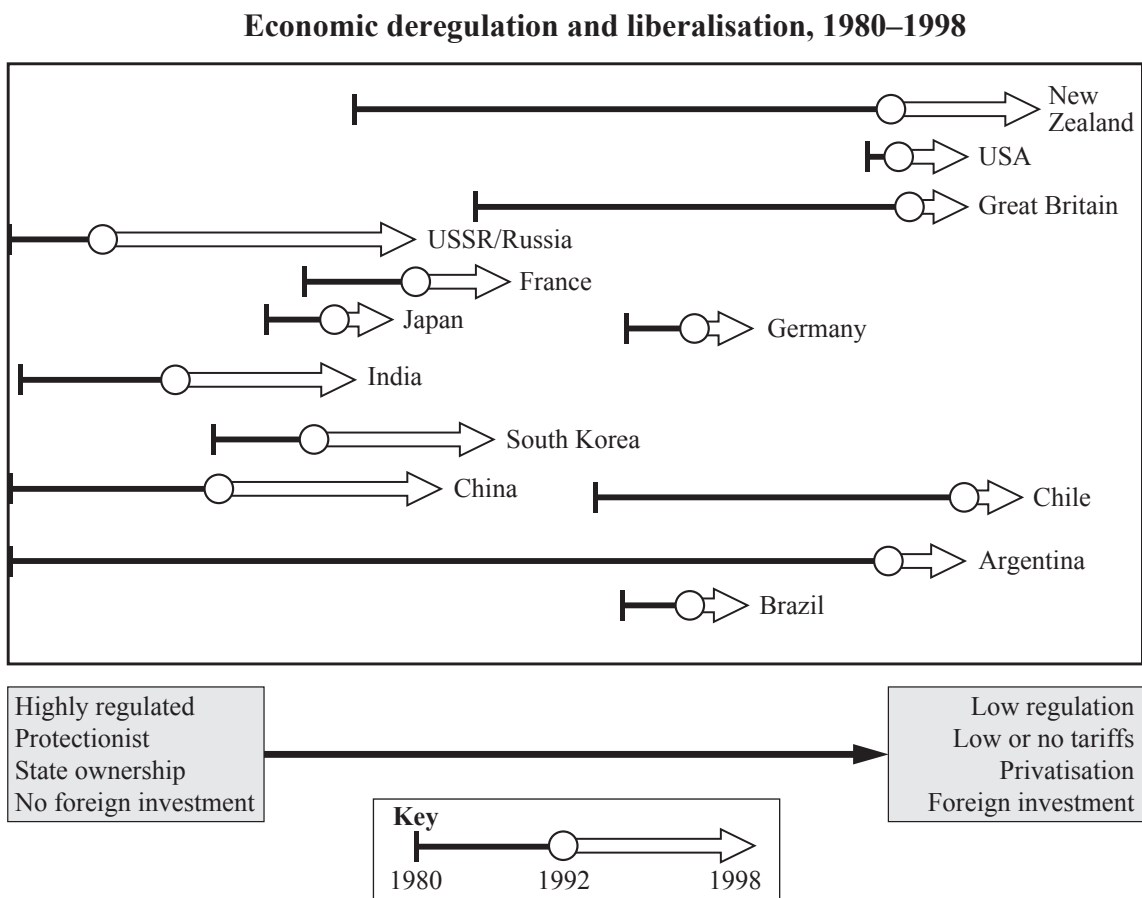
Economic deregulation and liberalisation, 1980–1998

New Zealand

USA

Great Britain

USSR/Russia

France

Japan

Germany

India

South Korea

China

Chile

Argentina

Brazil

Highly regulated
Protectionist
State ownership
No foreign investment

Low regulation
Low or no tariffs
Privatisation
Foreign investment

Key
1980 1992 1998